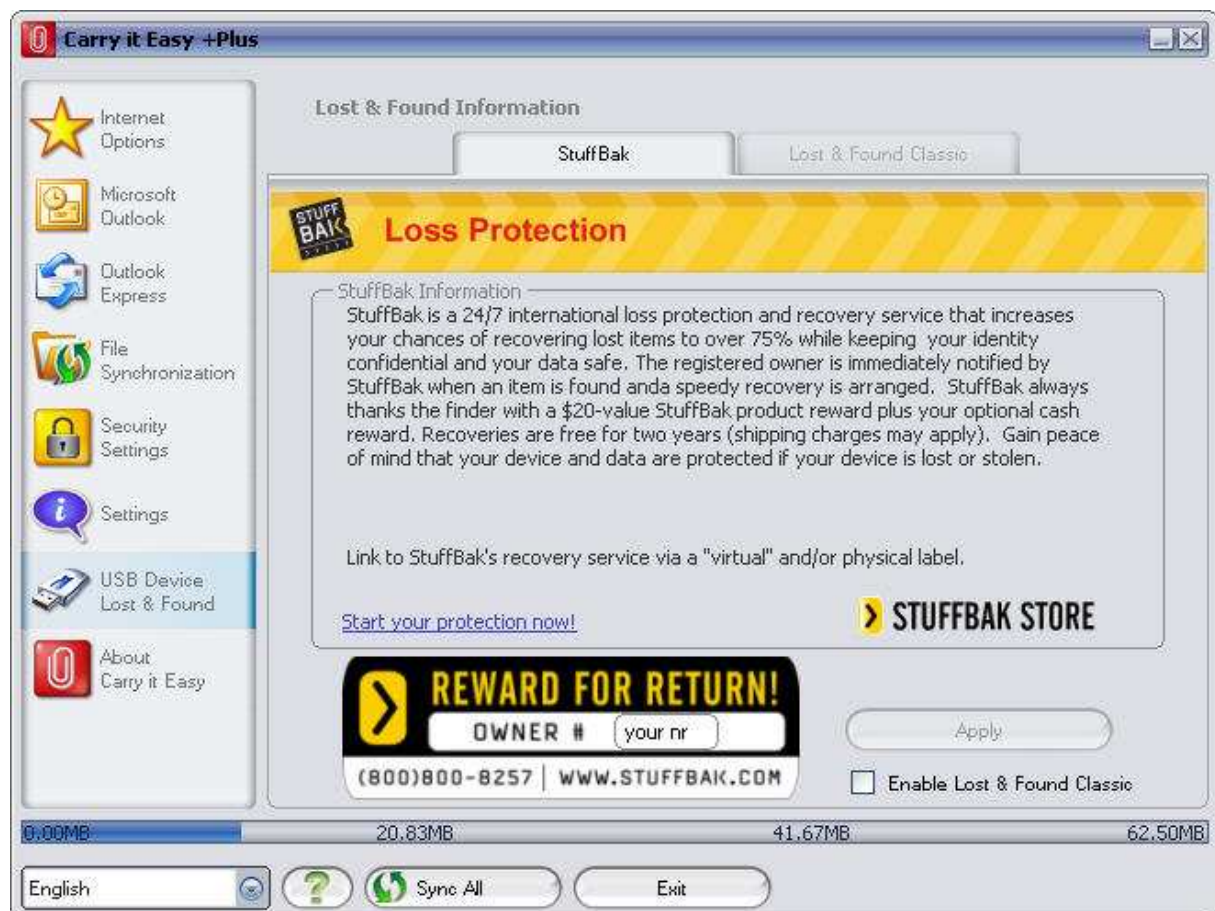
Carry it Easy +Plus

Internet Options

Microsoft Outlook

Outlook Express

File Synchronization

Security Settings

Settings

USB Device Lost & Found

About Carry it Easy

Lost & Found Information

StuffBak

Lost & Found Classic

STUFF BAK

Loss Protection

StuffBak Information

StuffBak is a 24/7 international loss protection and recovery service that increases your chances of recovering lost items to over 75% while keeping your identity confidential and your data safe. The registered owner is immediately notified by StuffBak when an item is found anda speedy recovery is arranged. StuffBak always thanks the finder with a $20-value StuffBak product reward plus your optional cash reward. Recoveries are free for two years (shipping charges may apply). Gain peace of mind that your device and data are protected if your device is lost or stolen.

Link to StuffBak's recovery service via a "virtual" and/or physical label.

Start your protection now!

STUFFBAK STORE

REWARD FOR RETURN!

OWNER # your nr

(800)800-8257 | WWW.STUFFBAK.COM

Apply

Enable Lost & Found Classic

0.00MB 20.83MB 41.67MB 62.50MB

English

Sync All

Exit